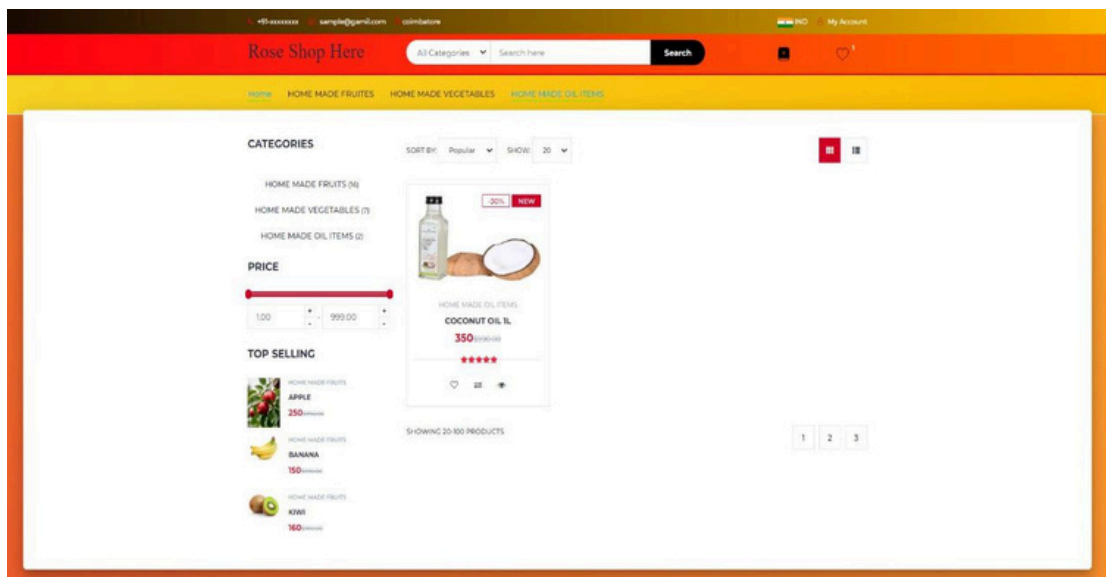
+91-xxxxxxxx sample@gamil.com coimbatore

INO My Account

Rose Shop Here

All Categories

Search here

Search

1

Home HOME MADE FRUITES HOME MADE VEGETABLES HOME MADE OIL ITEMS

CATEGORIES

HOME MADE FRUITS (16)

HOME MADE VEGETABLES (7)

HOME MADE OIL ITEMS (2)

PRICE

1.00

999.00

TOP SELLING

HOME MADE FRUITS
APPLE
250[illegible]

HOME MADE FRUITS
BANANA
150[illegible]

HOME MADE FRUITS
KIWI
160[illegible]

SORT BY: Popular SHOW: 20

-30% NEW

HOME MADE OIL ITEMS
COCONUT OIL 1L
350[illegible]

SHOWING 20-100 PRODUCTS

1 2 3